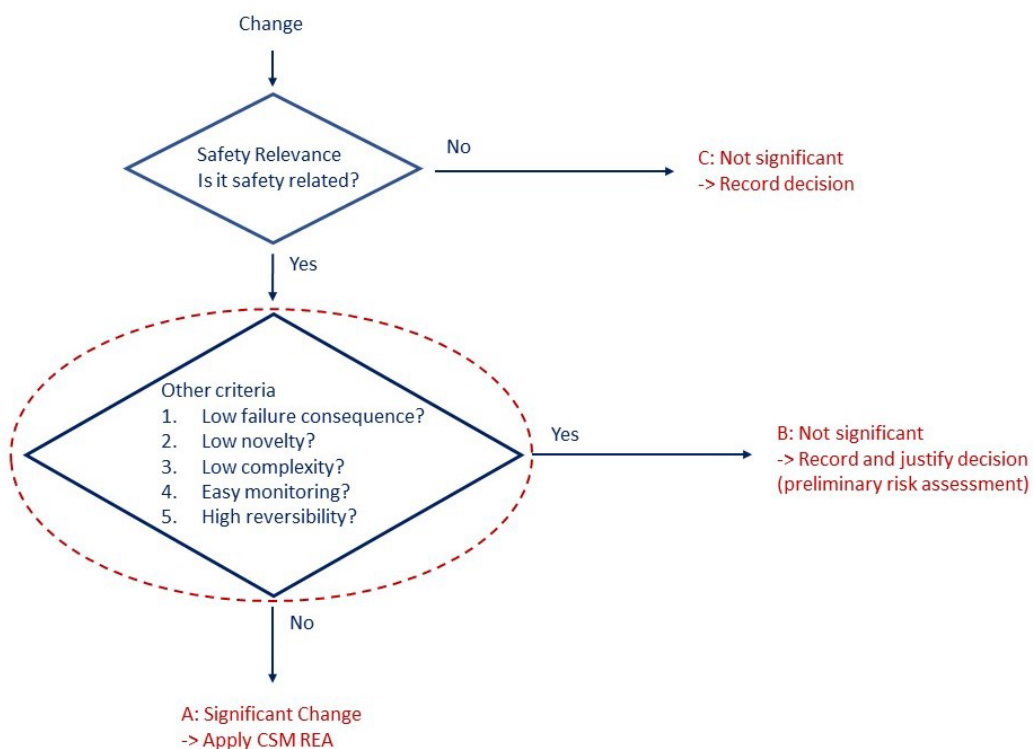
Change

Safety Relevance
Is it safety related?

No

C: Not significant
-> Record decision

Yes

Other criteria
1. Low failure consequence?
2. Low novelty?
3. Low complexity?
4. Easy monitoring?
5. High reversibility?

Yes

B: Not significant
-> Record and justify decision
(preliminary risk assessment)

No

A: Significant Change
-> Apply CSM REA